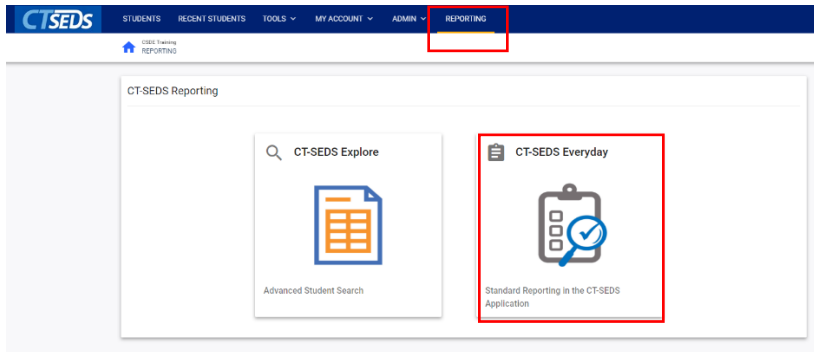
CTSEDS

STUDENTS RECENT STUDENTS TOOLS MY ACCOUNT ADMIN REPORTING

CSEDS Training
REPORTING

CT-SEDS Reporting

CT-SEDS Explore

Advanced Student Search

CT-SEDS Everyday

Standard Reporting in the CT-SEDS Application